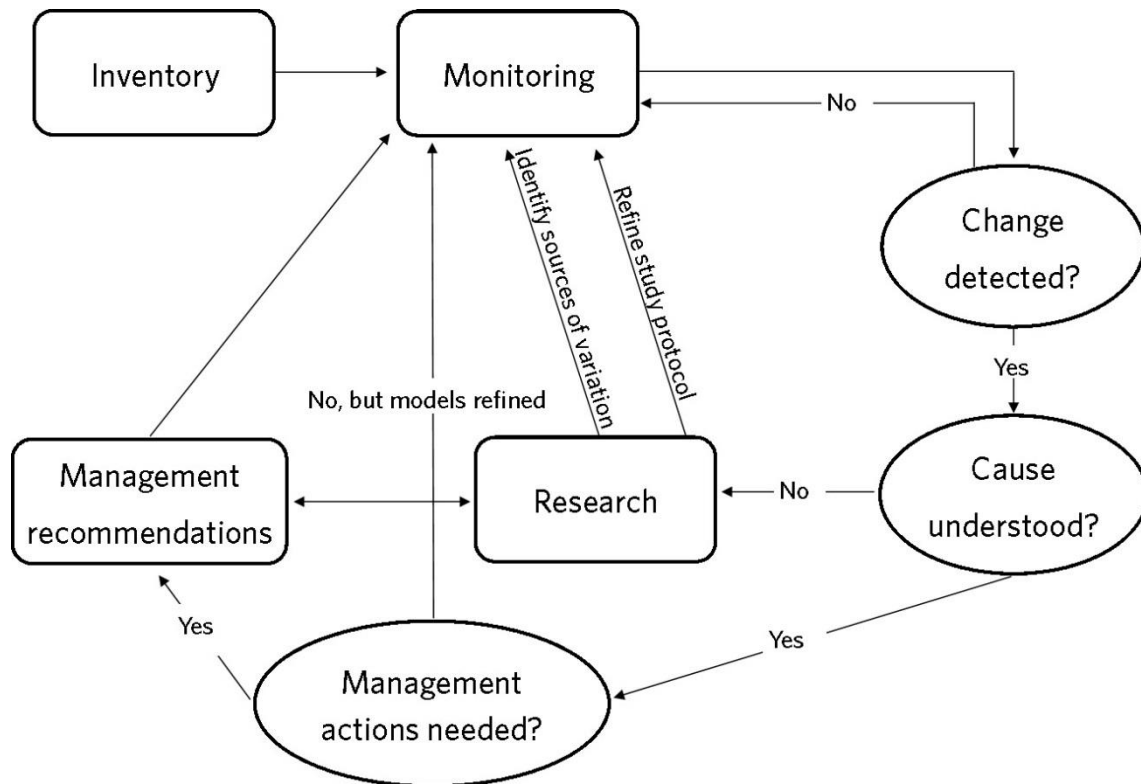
Inventory

Monitoring

No

Identify sources of variation

Refine study protocol

Change detected?

Yes

No, but models refined

Management recommendations

Research

No

Cause understood?

Yes

Yes

Management actions needed?